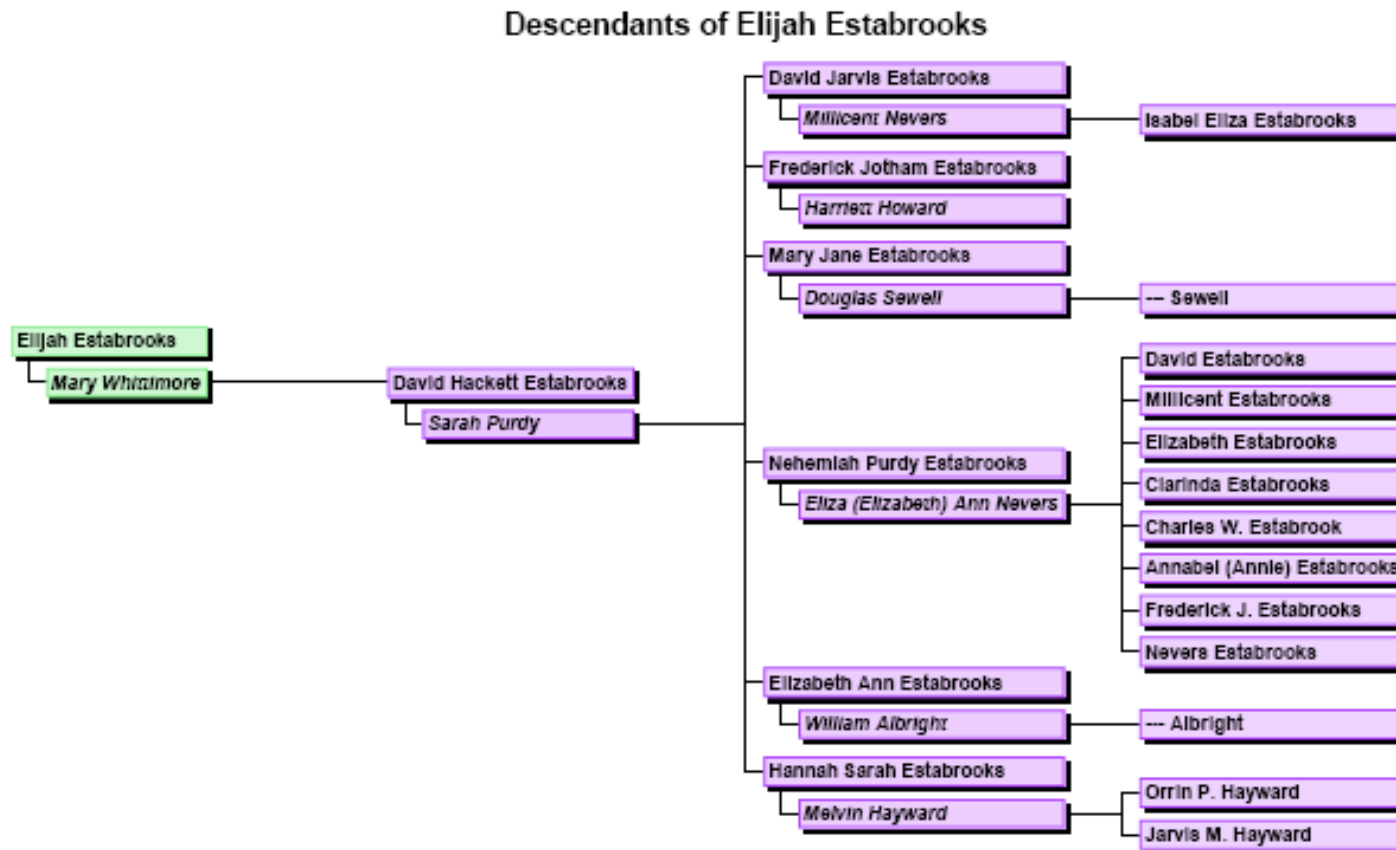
Descendants of Elijah Estabrooks

Elijah Estabrooks
Mary Whittimore

David Hackett Estabrooks
Sarah Purdy

David Jarvis Estabrooks
Millicent Nevers
Isabel Eliza Estabrooks

Frederick Jotham Estabrooks
Harriett Howard

Mary Jane Estabrooks
Douglas Sewell
--- Sewell

Nehemiah Purdy Estabrooks
Eliza (Elizabeth) Ann Nevers
David Estabrooks
Millicent Estabrooks
Elizabeth Estabrooks
Clarinda Estabrooks
Charles W. Estabrook
Annabel (Annie) Estabrooks
Frederick J. Estabrooks
Nevers Estabrooks

Elizabeth Ann Estabrooks
William Albright
--- Albright

Hannah Sarah Estabrooks
Melvin Hayward
Orrin P. Hayward
Jarvis M. Hayward